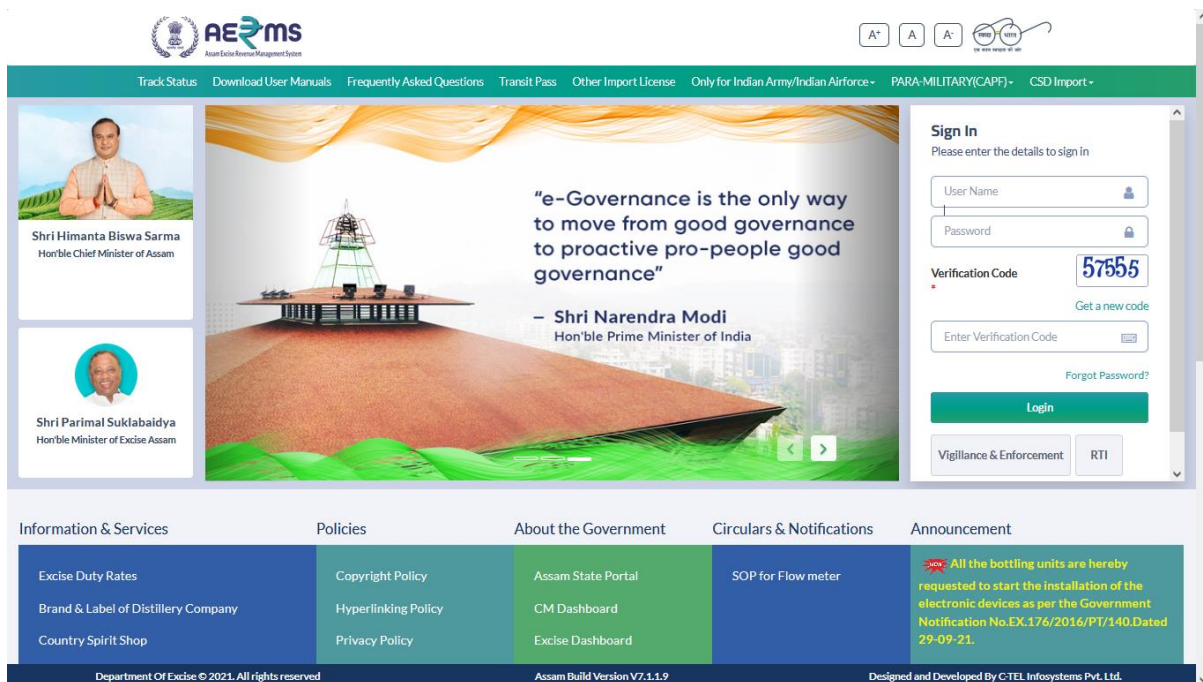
AE₹MS
Assam Excise Revenue Management System

A+ A A-

Track Status Download User Manuals Frequently Asked Questions Transit Pass Other Import License Only for Indian Army/Indian Airforce PARA-MILITARY(CAPF) CSD Import

Shri Himanta Biswa Sarma
Hon'ble Chief Minister of Assam

Shri Parimal Suklabaidya
Hon'ble Minister of Excise Assam

"e-Governance is the only way to move from good governance to proactive pro-people good governance"

– Shri Narendra Modi
Hon'ble Prime Minister of India

Sign In
Please enter the details to sign in

User Name

Password

Verification Code
*
57555

Get a new code

Enter Verification Code

Forgot Password?

Login

Vigillance & Enforcement

RTI

Information & Services

Excise Duty Rates

Brand & Label of Distillery Company

Country Spirit Shop

Policies

Copyright Policy

Hyperlinking Policy

Privacy Policy

About the Government

Assam State Portal

CM Dashboard

Excise Dashboard

Circulars & Notifications

SOP for Flow meter

Announcement

NEW All the bottling units are hereby requested to start the installation of the electronic devices as per the Government Notification No.EX.176/2016/PT/140.Dated 29-09-21.

Department Of Excise © 2021. All rights reserved

Assam Build Version V7.1.1.9

Designed and Developed By C-TEL Infosystems Pvt. Ltd.